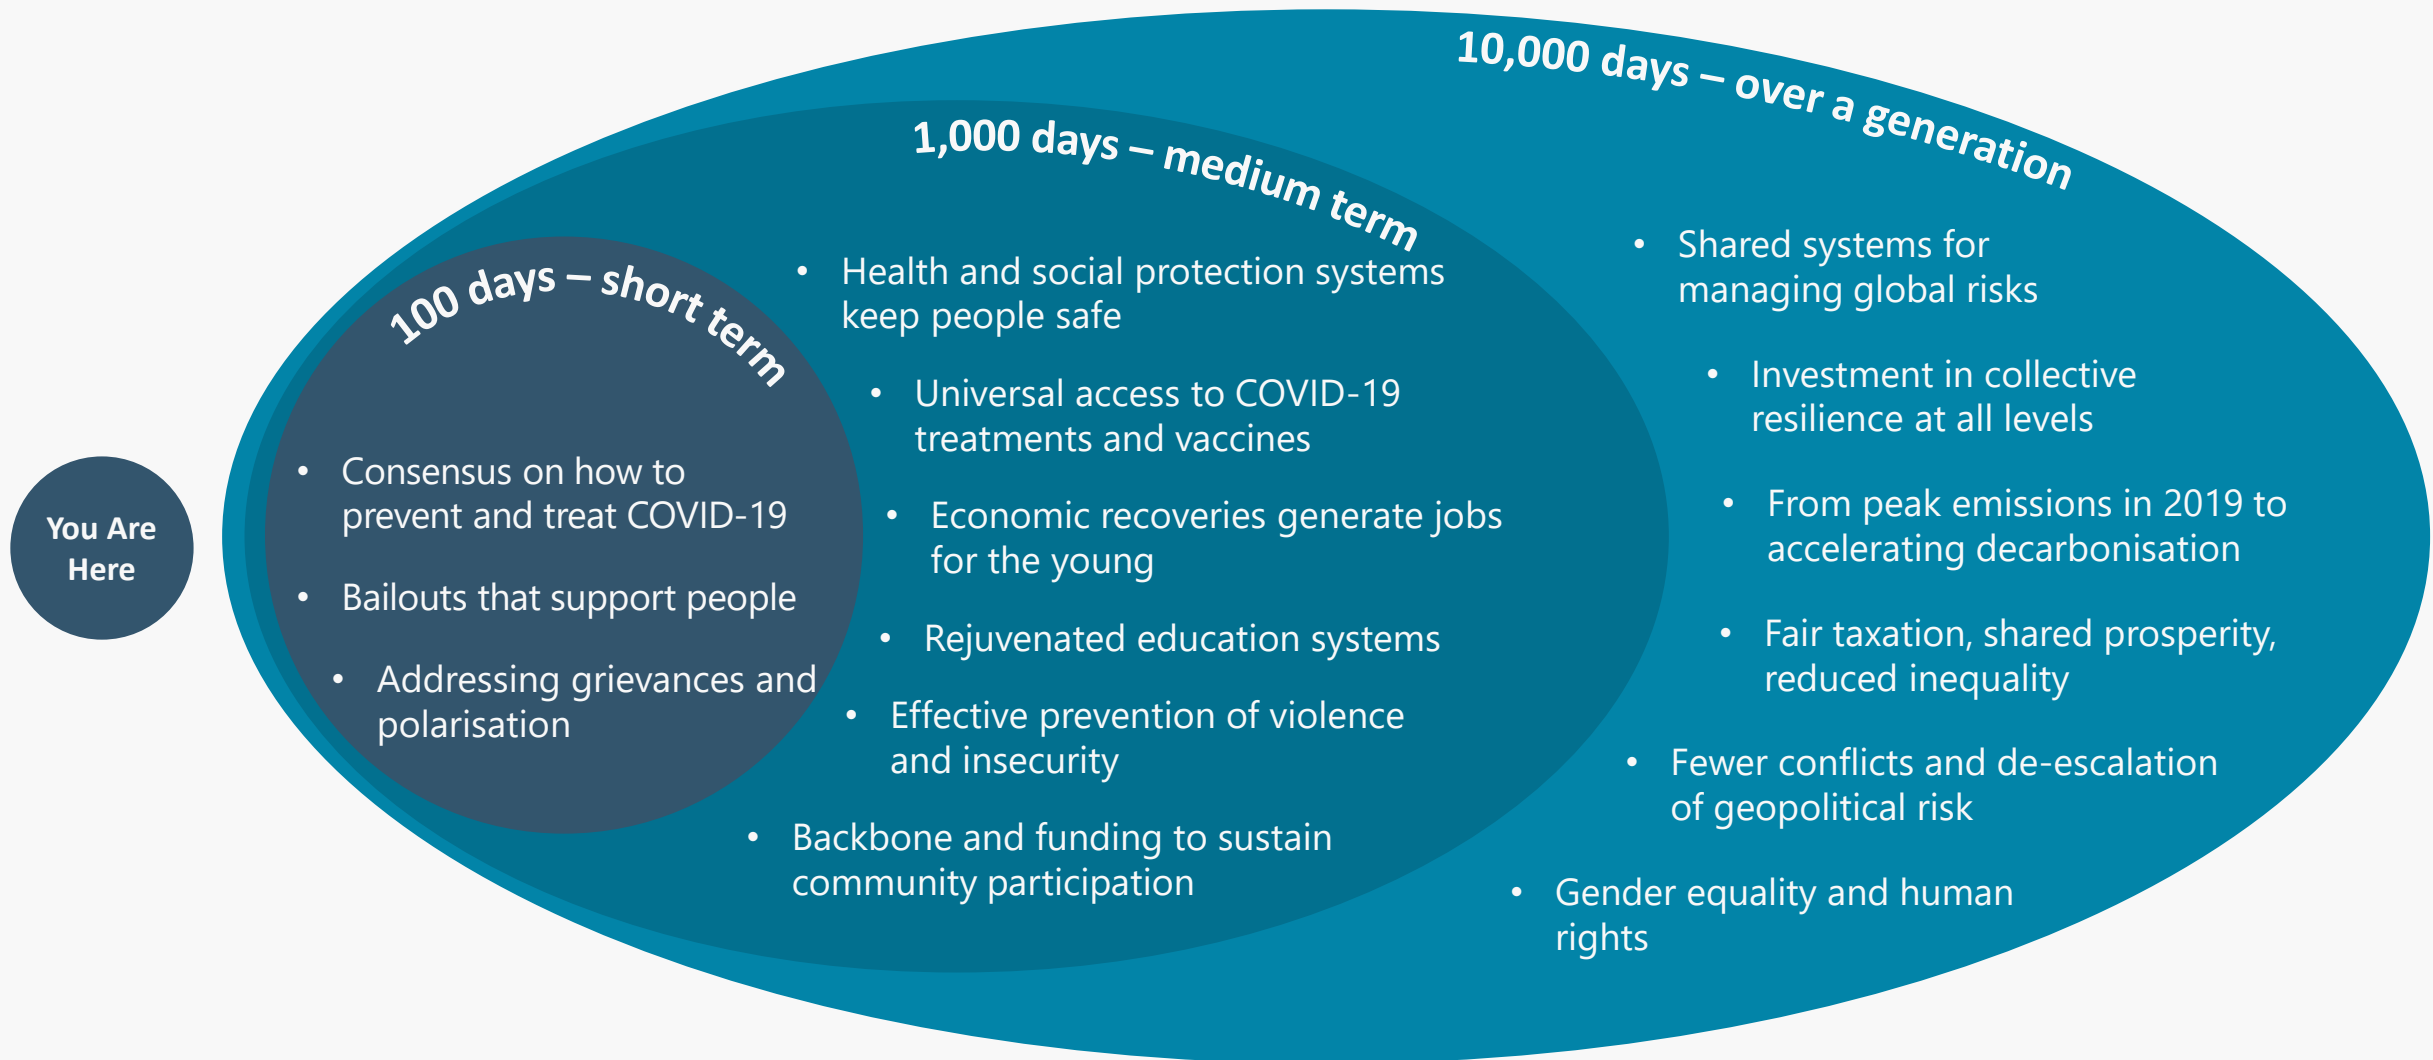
You Are Here

100 days – short term

- Consensus on how to prevent and treat COVID-19
- Bailouts that support people
- Addressing grievances and polarisation

1,000 days – medium term

- Health and social protection systems keep people safe
- Universal access to COVID-19 treatments and vaccines
- Economic recoveries generate jobs for the young
- Rejuvenated education systems
- Effective prevention of violence and insecurity
- Backbone and funding to sustain community participation

10,000 days – over a generation

- Shared systems for managing global risks
- Investment in collective resilience at all levels
- From peak emissions in 2019 to accelerating decarbonisation
- Fair taxation, shared prosperity, reduced inequality
- Fewer conflicts and de-escalation of geopolitical risk
- Gender equality and human rights